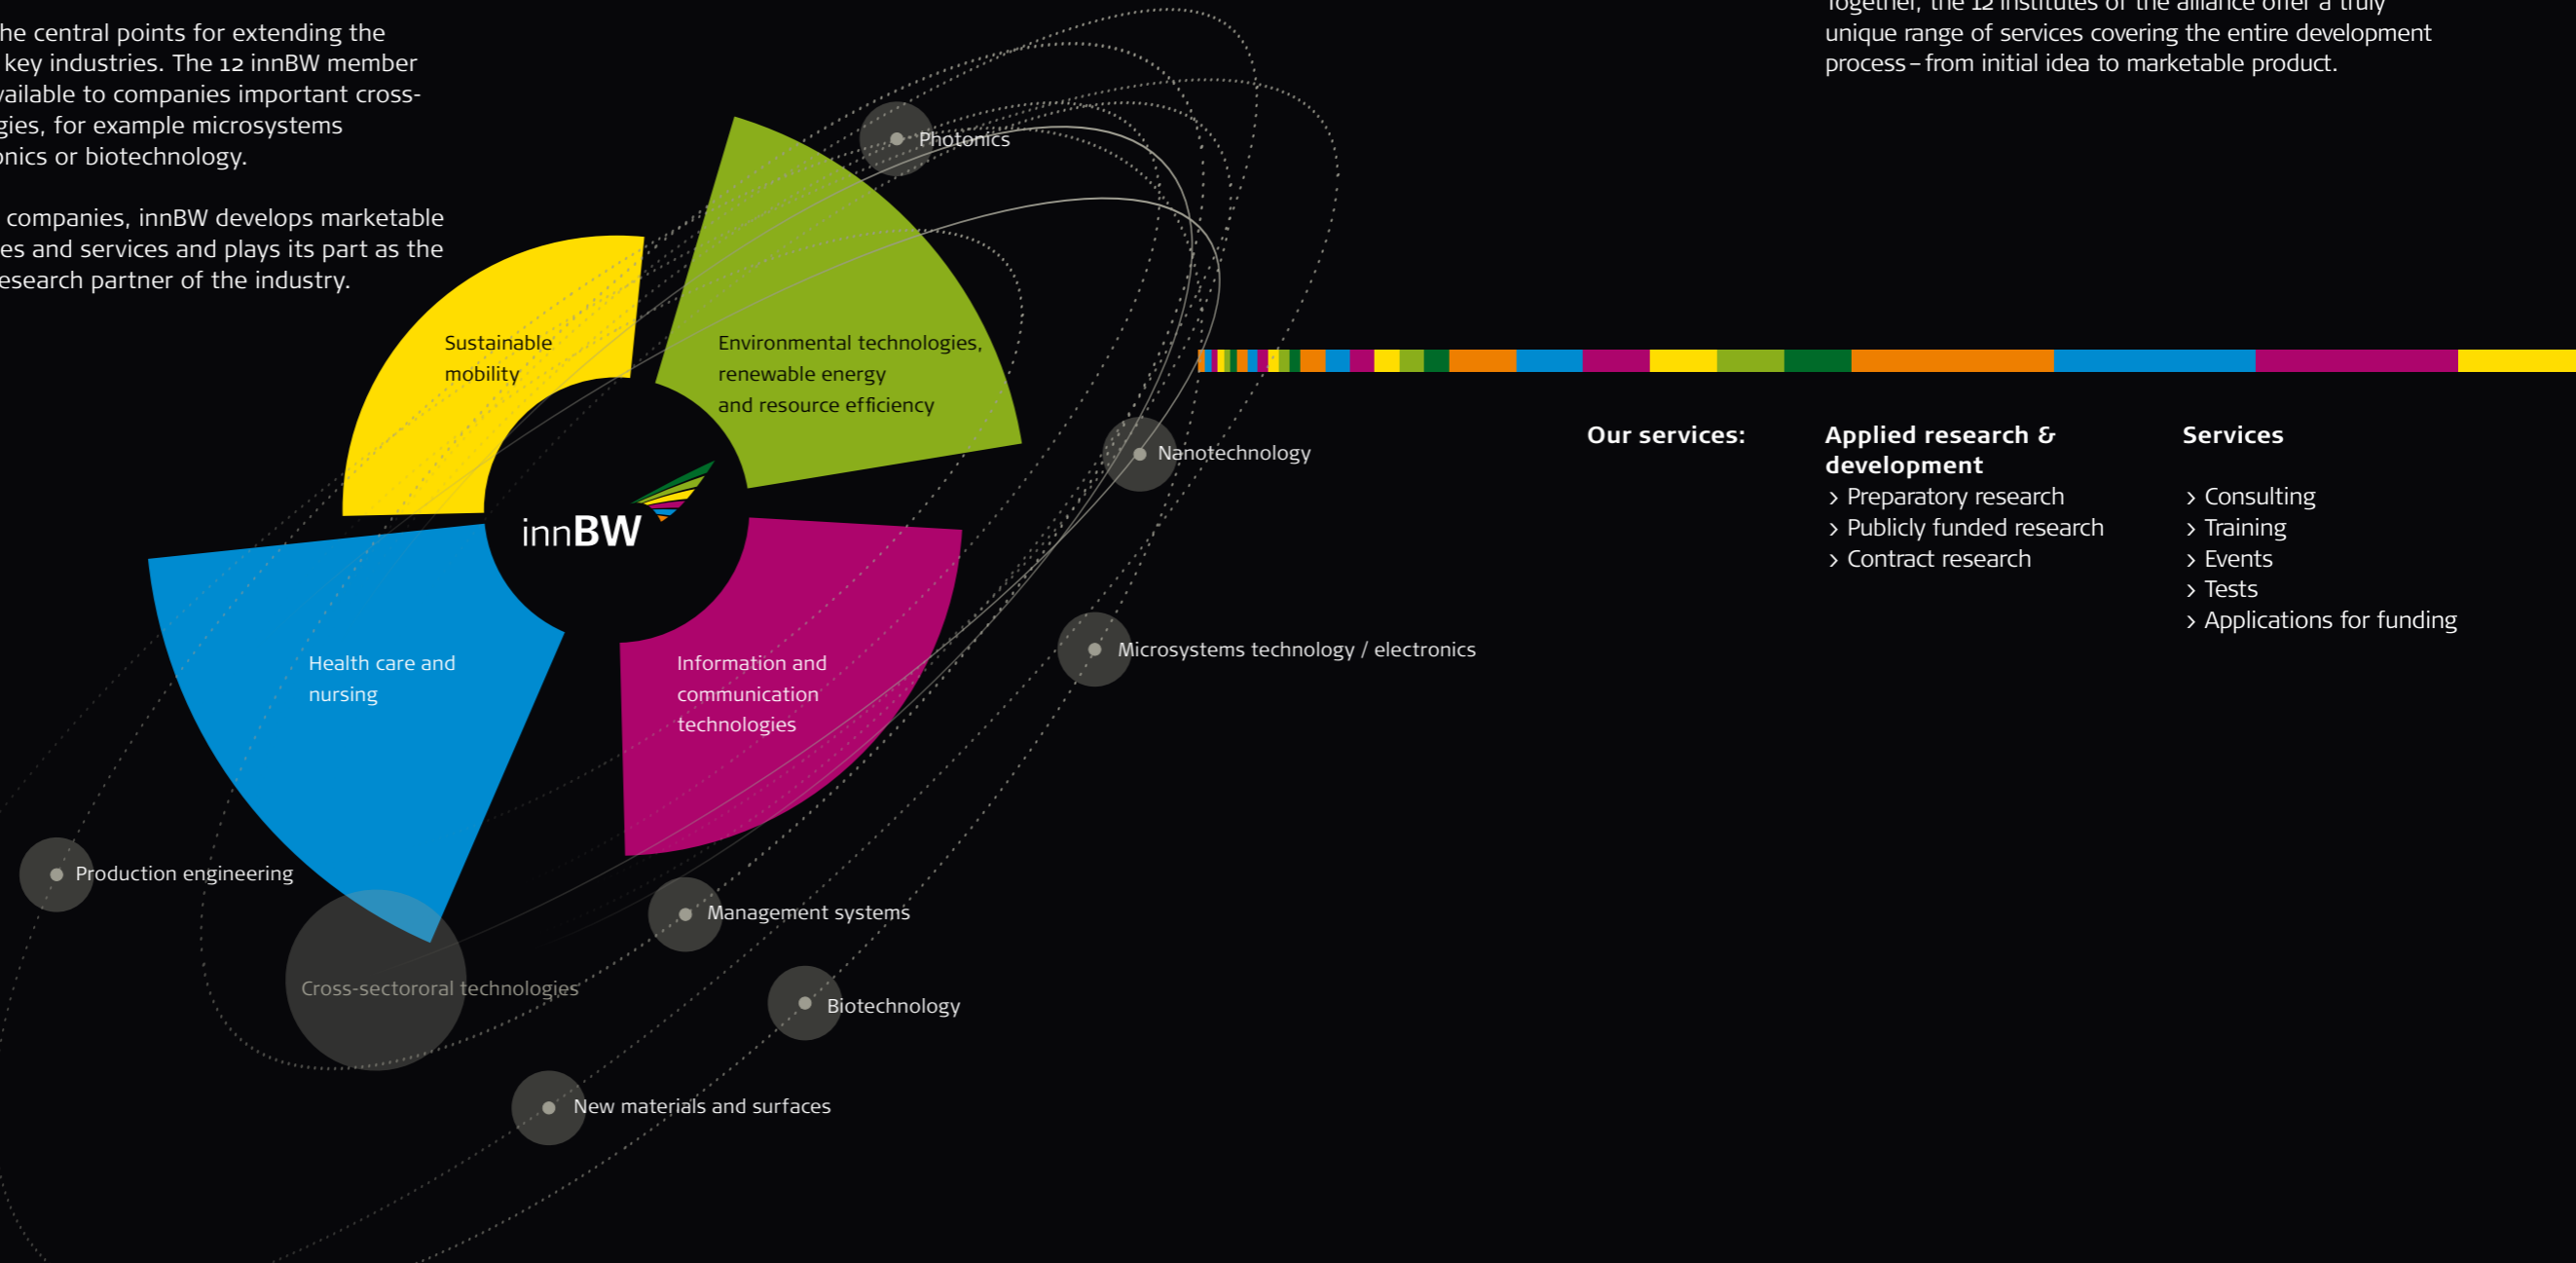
he central points for extending the key industries. The 12 innBW member vailable to companies important crossgies, for example microsystems onics or biotechnology.

companies, innBW develops marketable es and services and plays its part as the esearch partner of the industry.

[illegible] the 12 institutes of the alliance offer a truly unique range of services covering the entire development process – from initial idea to marketable product.

Sustainable mobility

Environmental technologies, renewable energy and resource efficiency

innBW

Health care and nursing

Information and communication technologies

Photonics

Nanotechnology

Microsystems technology / electronics

Production engineering

Management systems

Cross-sectororal technologies

Biotechnology

New materials and surfaces

Our services:

Applied research & development
› Preparatory research
› Publicly funded research
› Contract research

Services
› Consulting
› Training
› Events
› Tests
› Applications for funding